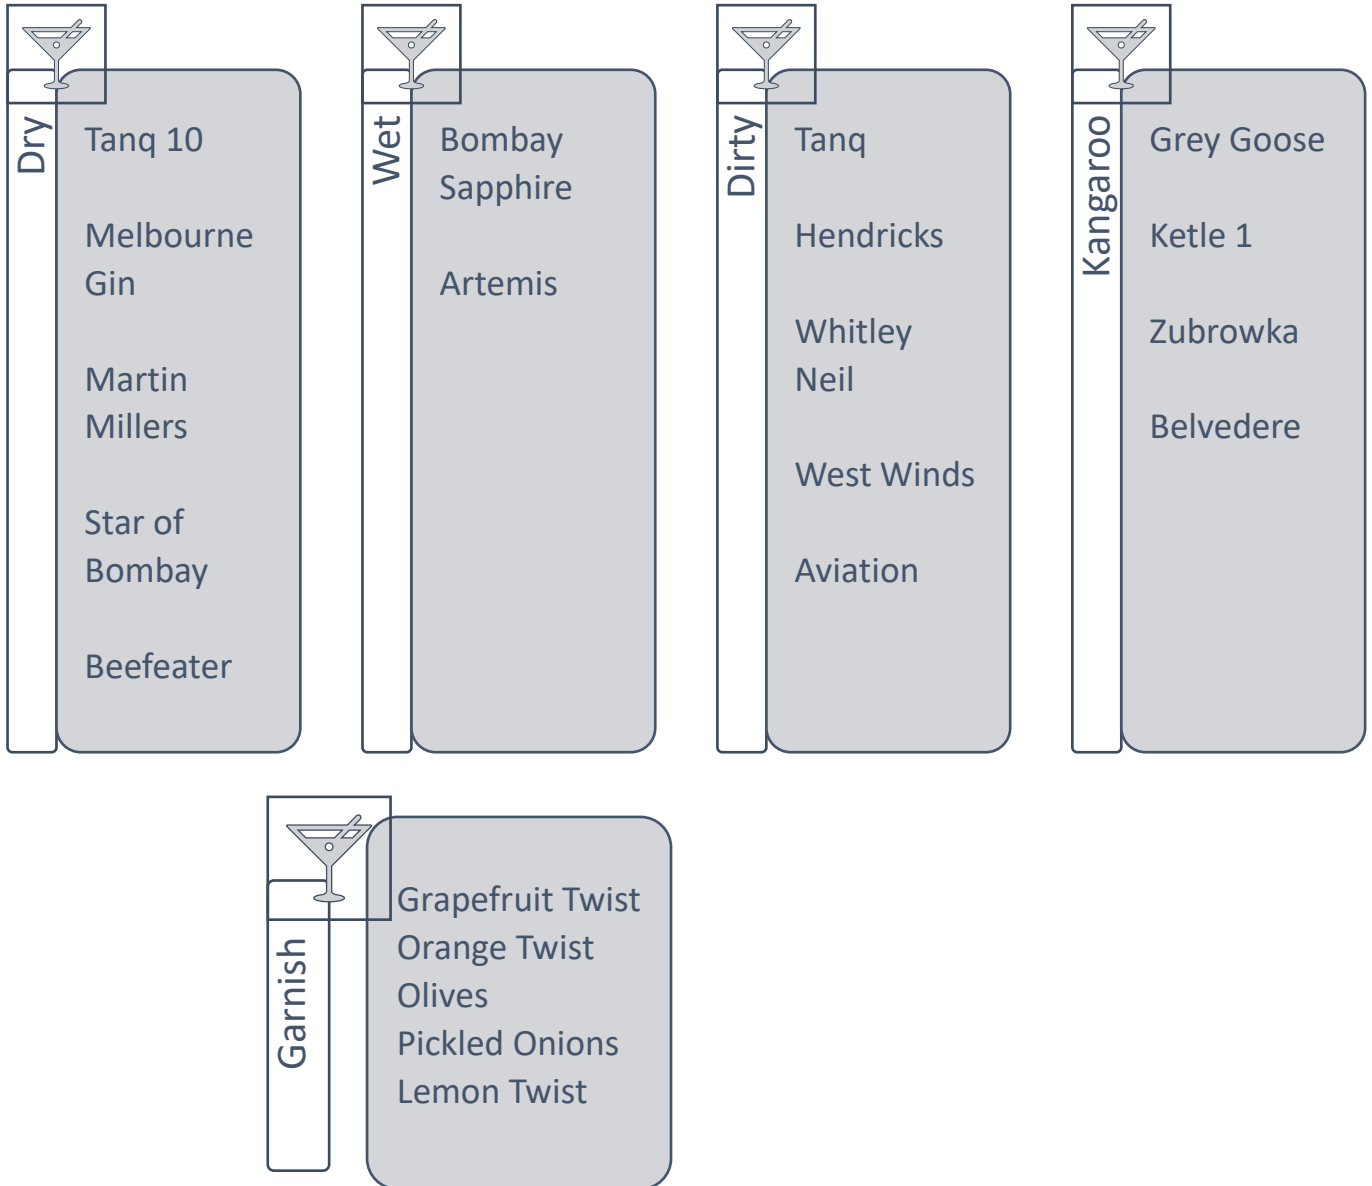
Dry

Tanq 10

Melbourne Gin

Martin Millers

Star of Bombay

Beefeater

Wet

Bombay Sapphire

Artemis

Dirty

Tanq

Hendricks

Whitley Neil

West Winds

Aviation

Kangaroo

Grey Goose

Ketle 1

Zubrowka

Belvedere

Garnish

Grapefruit Twist
Orange Twist
Olives
Pickled Onions
Lemon Twist